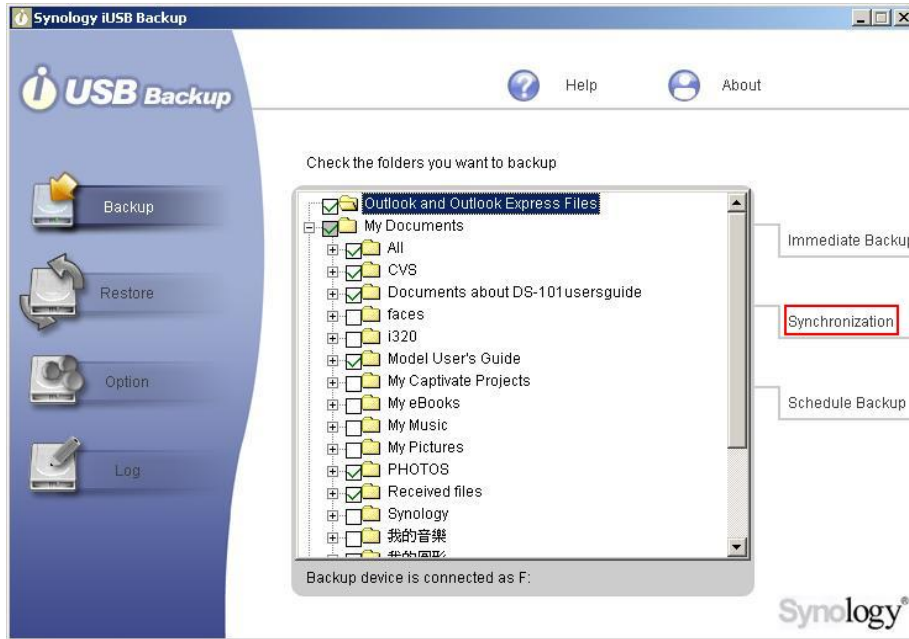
Synology iUSB Backup

i USB Backup

Help

About

Backup

Restore

Option

Log

Check the folders you want to backup

Outlook and Outlook Express Files
My Documents
All
CVS
Documents about DS-101usersguide
faces
i320
Model User's Guide
My Captivate Projects
My eBooks
My Music
My Pictures
PHOTOS
Received files
Synology
我的音樂
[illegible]

Backup device is connected as F:

Immediate Backup

Synchronization

Schedule Backup

Synology®